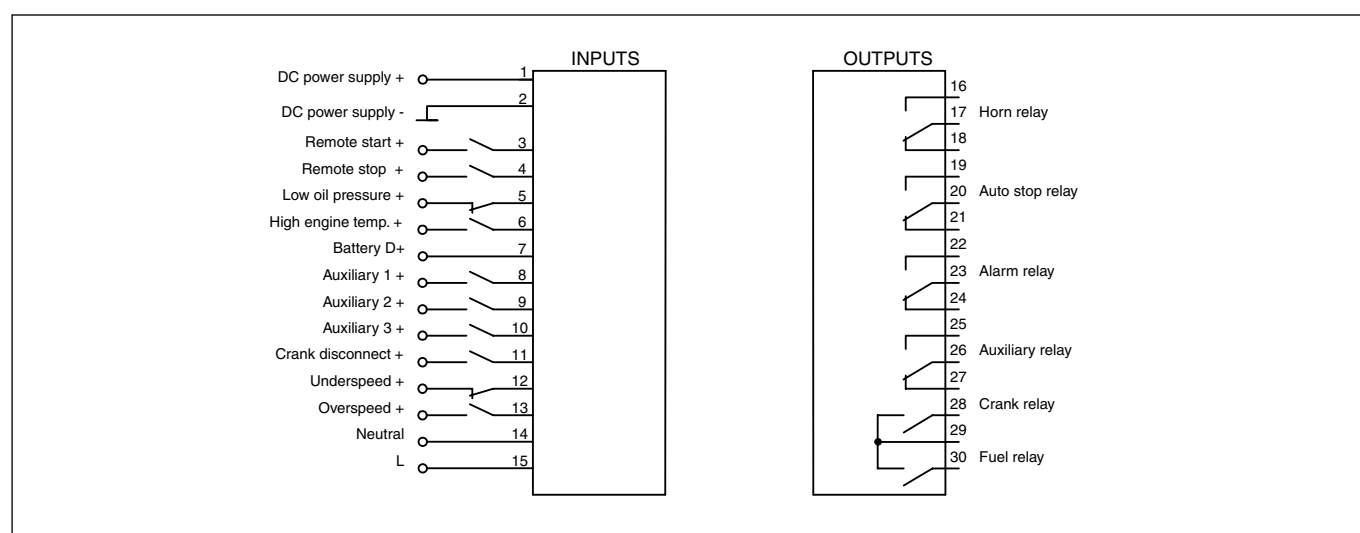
INPUTS

DC power supply + 1
DC power supply - 2
Remote start + 3
Remote stop + 4
Low oil pressure + 5
High engine temp. + 6
Battery D+ 7
Auxiliary 1 + 8
Auxiliary 2 + 9
Auxiliary 3 + 10
Crank disconnect + 11
Underspeed + 12
Overspeed + 13
Neutral 14
L 15

OUTPUTS

16
17 Horn relay
18
19
20 Auto stop relay
21
22
23 Alarm relay
24
25
26 Auxiliary relay
27
28 Crank relay
29
30 Fuel relay